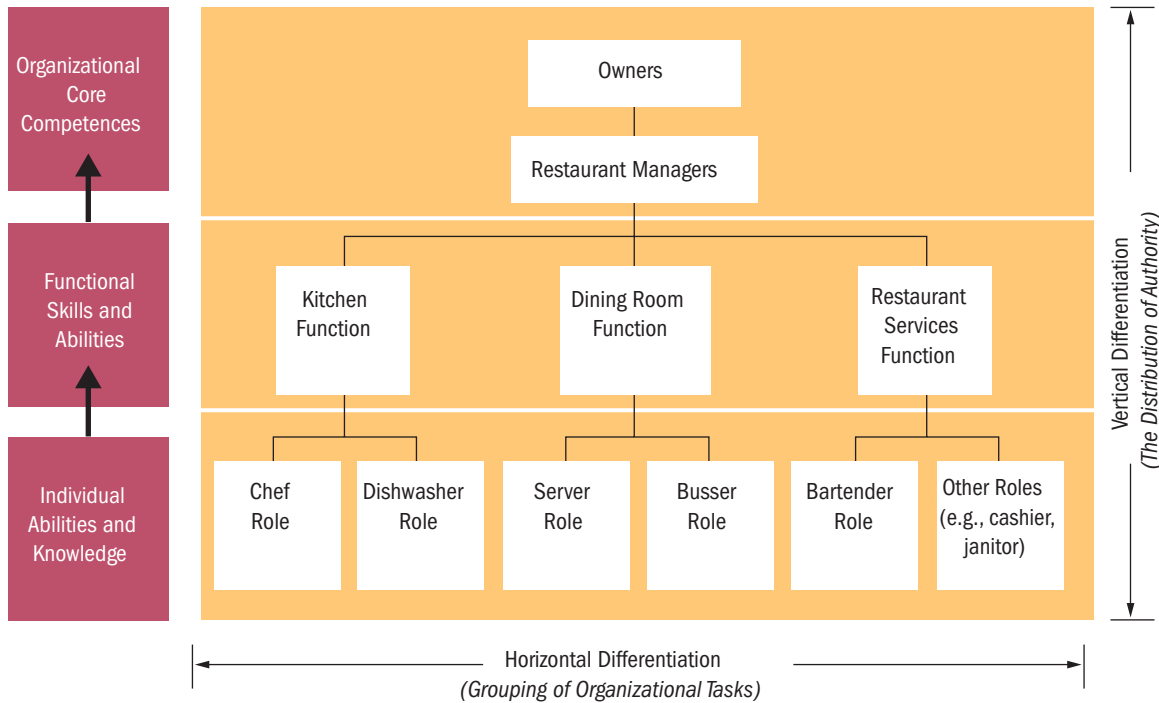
Organizational Core Competences

Functional Skills and Abilities

Individual Abilities and Knowledge

Owners

Restaurant Managers

Kitchen Function

Dining Room Function

Restaurant Services Function

Chef Role

Dishwasher Role

Server Role

Busser Role

Bartender Role

Other Roles (e.g., cashier, janitor)

Vertical Differentiation
(The Distribution of Authority)

Horizontal Differentiation
(Grouping of Organizational Tasks)